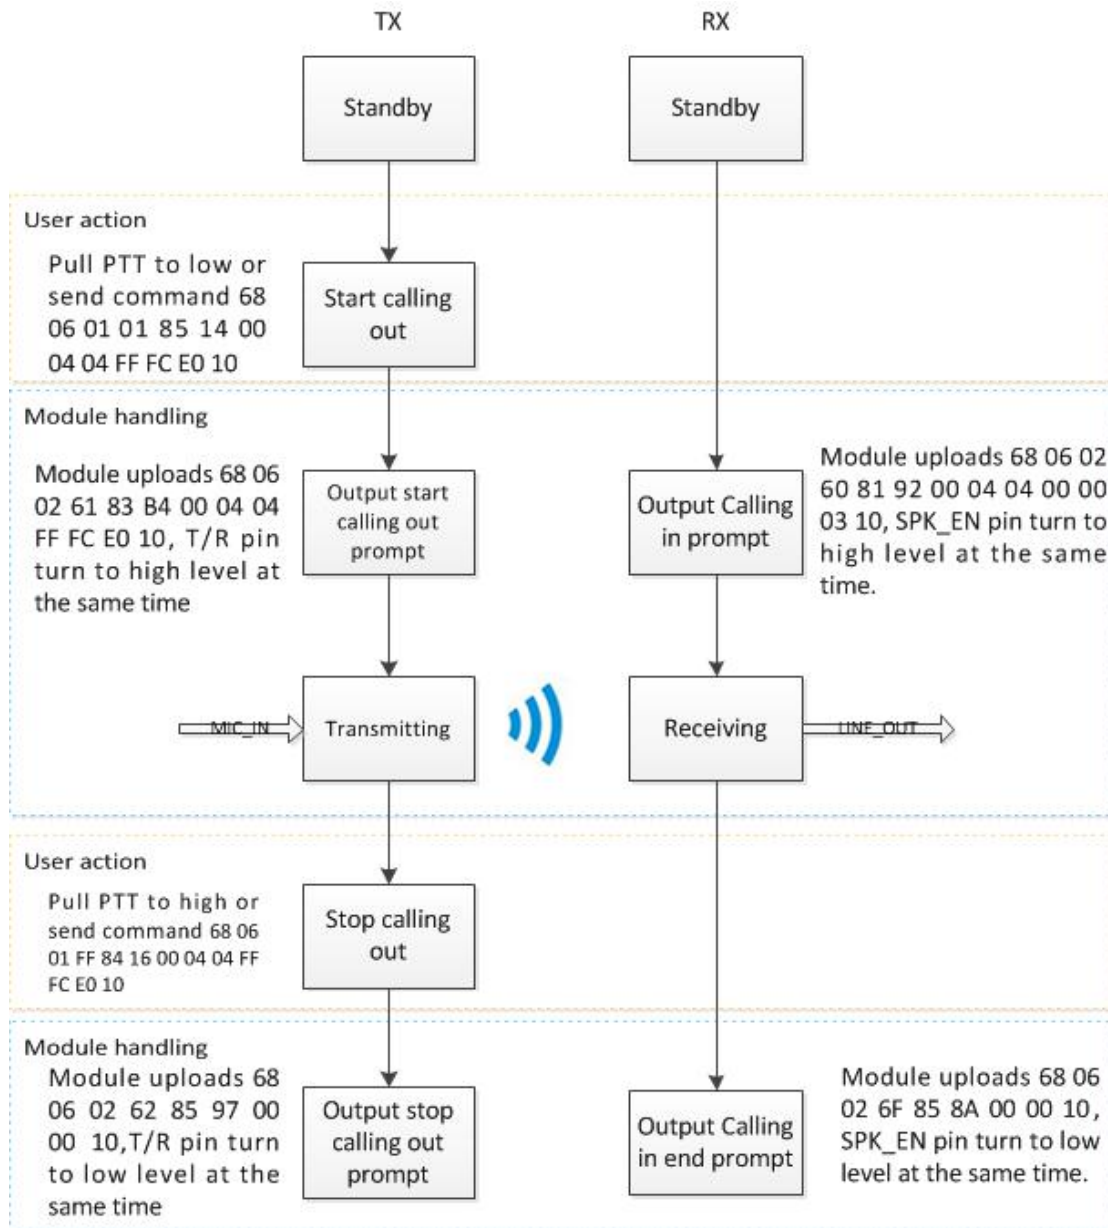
TX

RX

Standby

Standby

User action

Pull PTT to low or send command 68 06 01 01 85 14 00 04 04 FF FC E0 10

Start calling out

Module handling

Module uploads 68 06 02 61 83 B4 00 04 04 FF FC E0 10, T/R pin turn to high level at the same time

Output start calling out prompt

Output Calling in prompt

Module uploads 68 06 02 60 81 92 00 04 04 00 00 03 10, SPK_EN pin turn to high level at the same time.

MIC_IN

Transmitting

Receiving

LINE_OUT

User action

Pull PTT to high or send command 68 06 01 FF 84 16 00 04 04 FF FC E0 10

Stop calling out

Module handling

Module uploads 68 06 02 62 85 97 00 00 10, T/R pin turn to low level at the same time

Output stop calling out prompt

Output Calling in end prompt

Module uploads 68 06 02 6F 85 8A 00 00 10, SPK_EN pin turn to low level at the same time.